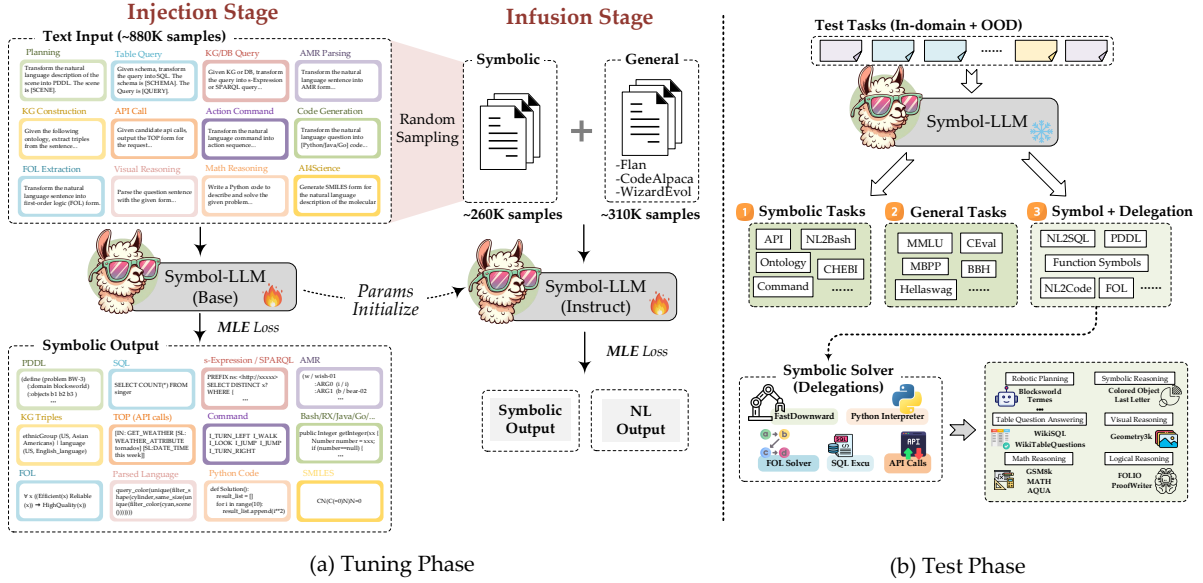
Injection Stage

Text Input (~880K samples)

Planning
Transform the natural language description of the scene into PDDL. The scene is [SCENE].

Table Query
Given schema, transform the query into SQL. The schema is [SCHEMA]. The Query is [QUERY].

KG/DB Query
Given KG or DB, transform the query into s-Expression or SPARQL query as...

AMR Parsing
Transform the natural language sentence into AMR form...

KG Construction
Given the following ontology, extract triples from the sentence...

API Call
Given candidate api calls, output the TOP form for the request...

Action Command
Transform the natural language command into action sequence...

Code Generation
Transform the natural language question into [Python/Java/Go] code...

FOL Extraction
Transform the natural language sentence into first-order logic (FOL) form.

Visual Reasoning
Parse the question sentence with the given form...

Math Reasoning
Write a Python code to describe and solve the given problem...

AI4Science
Generate SMILES form for the natural language description of the molecular

Symbol-LLM (Base)

MLE Loss

Symbolic Output

PDDL
(define (problem BW-3) ( domain blocksworld) ( objects b1 b2 b3 )

SQL
SELECT COUNT(*) FROM singer

s-Expression / SPARQL
PREFIX ns: <http://xxxxx> SELECT DISTINCT x? WHERE {

AMR
(w / wish-01 :ARG0 (i / i) :ARG1 (b / bear-02

KG Triples
ethnicGroup (US, Asian Americans) | language (US, English_language)

TOP (API calls)
[IN: GET_WEATHER [SL: WEATHER_ATTRIBUTE tornados] [SL:DATE_TIME this week]]

Command
I_TURN_LEFT I_WALK I_LOOK I_JUMP I_JUMP I_TURN_RIGHT

Bash/RX/Java/Go/...
public Integer getInteger(xx) Number number = xxx; if (number==null) {

FOL
$\forall x$ ((Efficient(x) Reliable (x)) $\rightarrow$ HighQuality(x))

Parsed Language
query_color(unique(filter_shape(cylinder,same_size(unique(filter_color(cyan,scene ())))))

Python Code
def Solution(): result_list = [] for i in range(10): result_list.append(i**2)

SMILES
CN(C(=O)N)N=0

Random Sampling

Params Initialize

Infusion Stage

Symbolic

~260K samples

General

-Flan
-CodeAlpaca
-WizardEvol

~310K samples

Symbol-LLM (Instruct)

MLE Loss

Symbolic Output

NL Output

(a) Tuning Phase

Test Tasks (In-domain + OOD)

Symbol-LLM

1 Symbolic Tasks
API
NL2Bash
Ontology
CHEBI
Command
......

2 General Tasks
MMLU
CEval
MBPP
BBH
Hellaswag
......

3 Symbol + Delegation
NL2SQL
PDDL
Function Symbols
NL2Code
FOL
......

Symbolic Solver (Delegations)
FastDownward
Python Interpreter
FOL Solver
SQL Excu
API Calls

Robotic Planning
Blocksworld
Termes
...
Symbolic Reasoning
Colored Object
Last Letter
Table Question Answering
WikiSQL
WikiTableQuestions
Visual Reasoning
Geometry3k
Math Reasoning
GSM8k
MATH
AQUA
Logical Reasoning
FOLIO
ProofWriter

(b) Test Phase